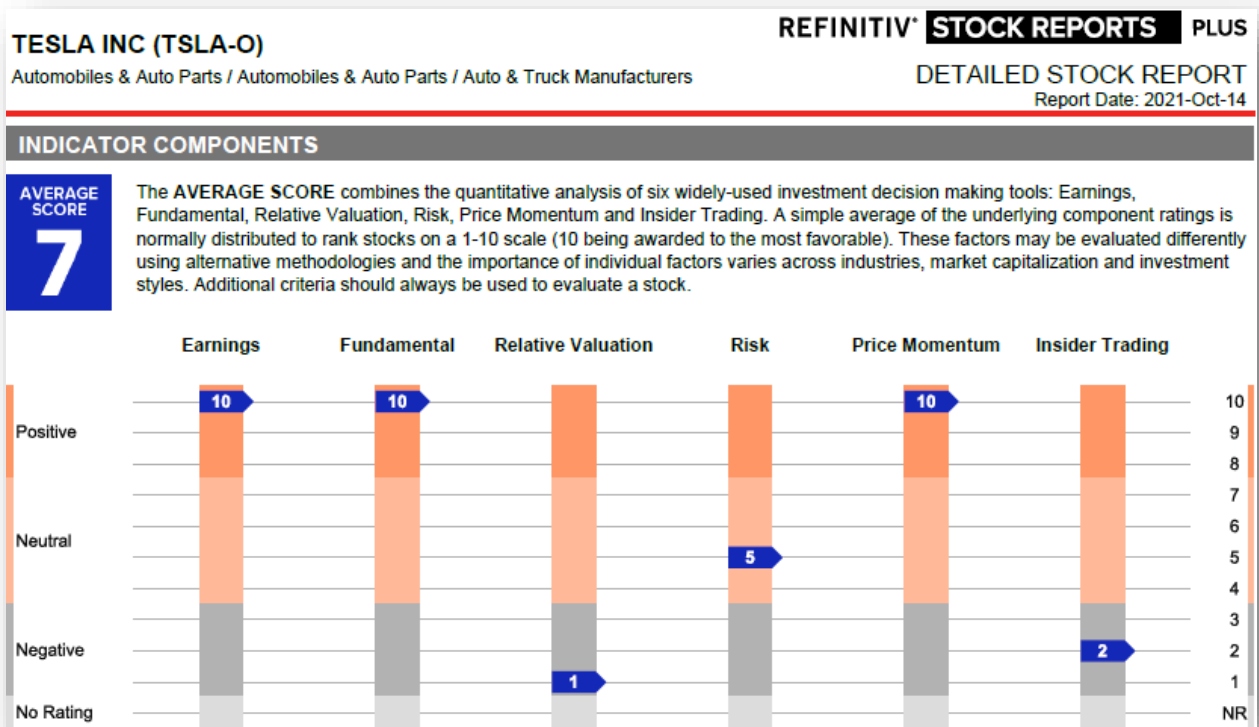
TESLA INC (TSLA-O)

Automobiles & Auto Parts / Automobiles & Auto Parts / Auto & Truck Manufacturers

REFINITIV® STOCK REPORTS PLUS

DETAILED STOCK REPORT

Report Date: 2021-Oct-14

INDICATOR COMPONENTS

AVERAGE SCORE

7

The AVERAGE SCORE combines the quantitative analysis of six widely-used investment decision making tools: Earnings, Fundamental, Relative Valuation, Risk, Price Momentum and Insider Trading. A simple average of the underlying component ratings is normally distributed to rank stocks on a 1-10 scale (10 being awarded to the most favorable). These factors may be evaluated differently using alternative methodologies and the importance of individual factors varies across industries, market capitalization and investment styles. Additional criteria should always be used to evaluate a stock.

Earnings | Fundamental | Relative Valuation | Risk | Price Momentum | Insider Trading

Positive
Neutral
Negative
No Rating

10 10 10 5 1 2

10
9
8
7
6
5
4
3
2
1
NR